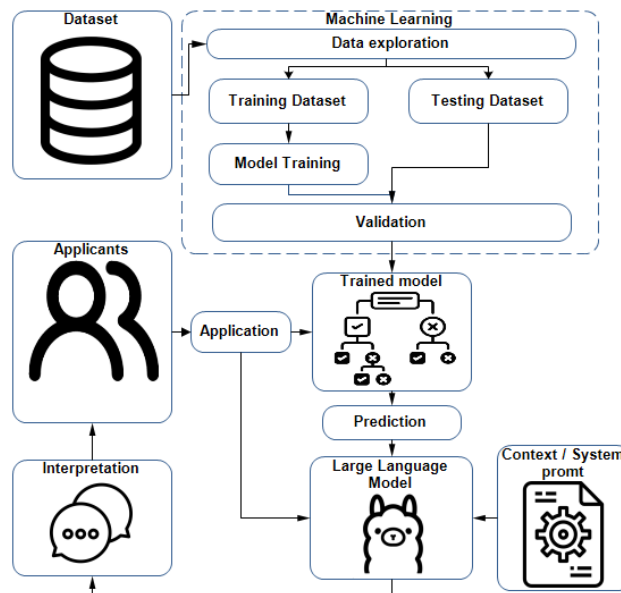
Dataset

Machine Learning

Data exploration

Training Dataset

Testing Dataset

Model Training

Validation

Applicants

Application

Trained model

Prediction

Interpretation

Large Language Model

Context / System promt